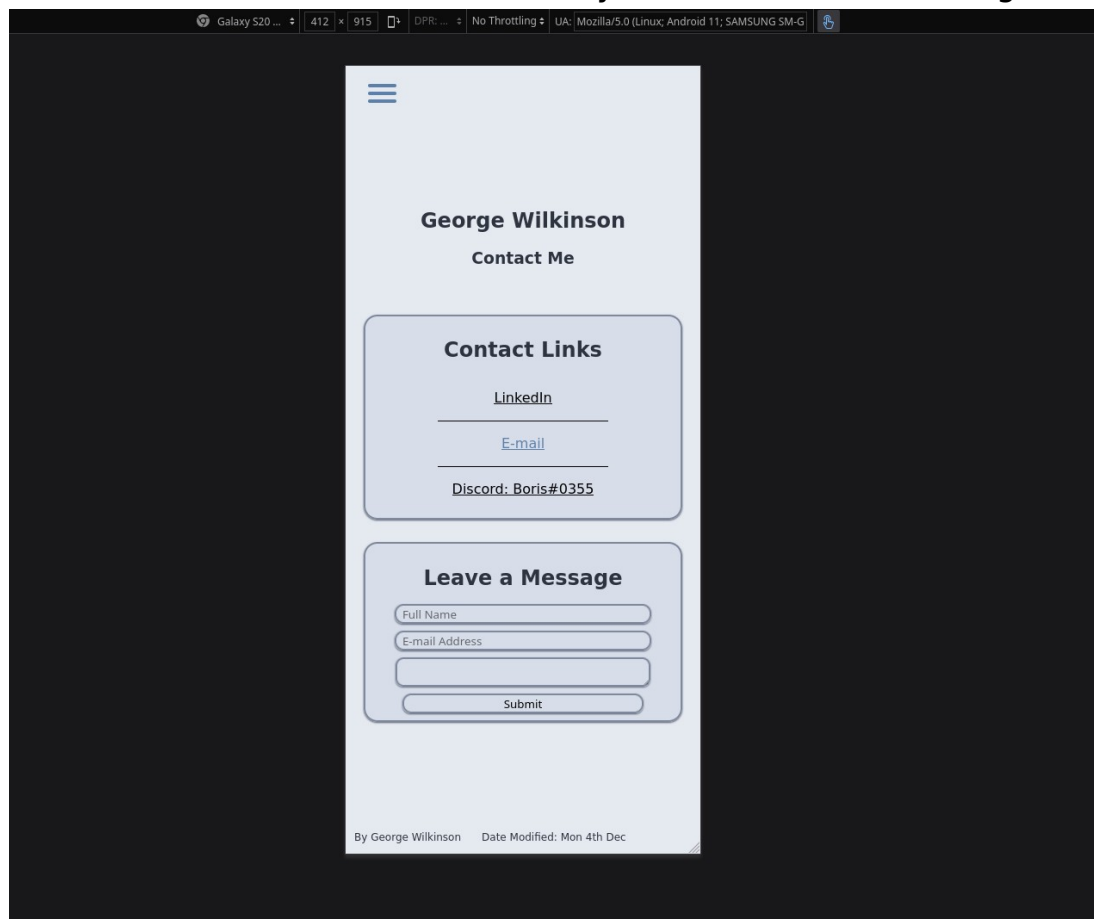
Galaxy S20 ... 412 × 915 DPR: ... No Throttling UA: Mozilla/5.0 (Linux; Android 11; SAMSUNG SM-G

George Wilkinson

Contact Me

Contact Links

LinkedIn

E-mail

Discord: Boris#0355

Leave a Message

Full Name

E-mail Address

Submit

By George Wilkinson Date Modified: Mon 4th Dec